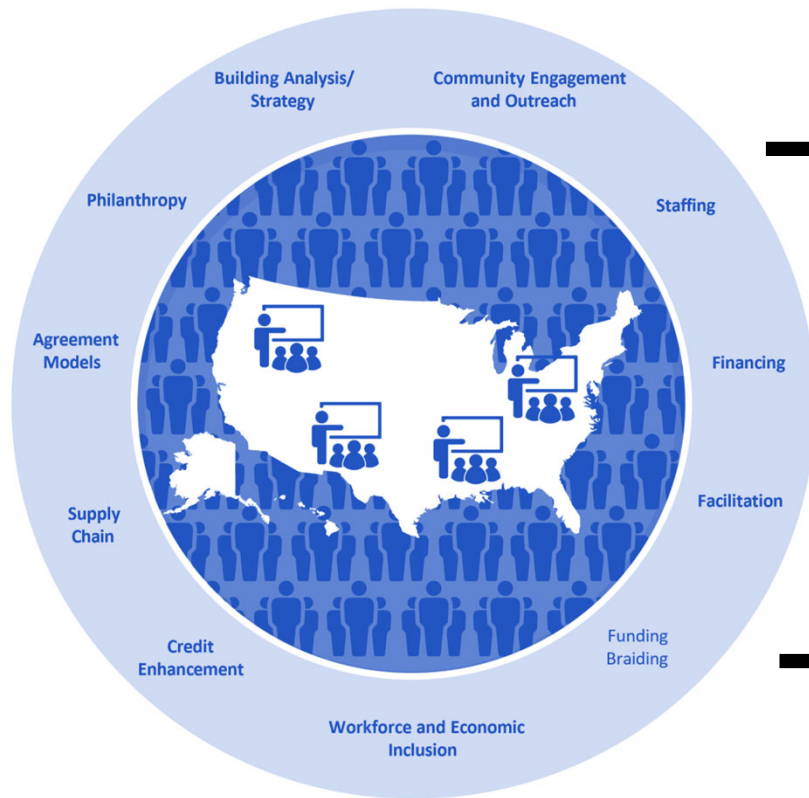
Building Analysis/ Strategy

Community Engagement and Outreach

Staffing

Financing

Facilitation

Funding Braiding

Workforce and Economic Inclusion

Credit Enhancement

Supply Chain

Agreement Models

Philanthropy